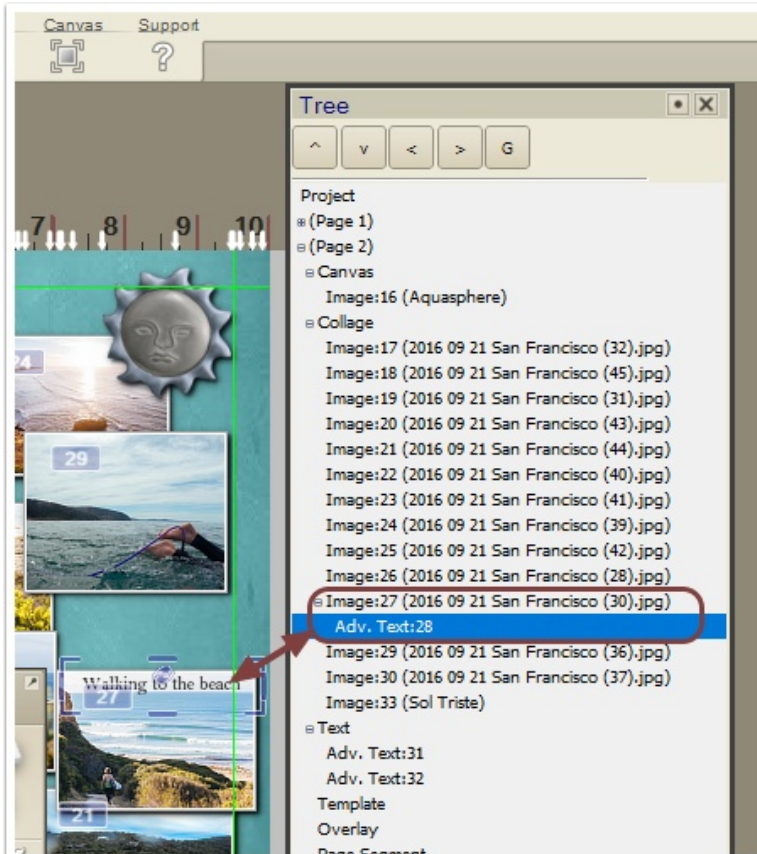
Canvas Support

Tree

^ v < > G

Project
(Page 1)
(Page 2)
Canvas
Image:16 (Aquasphere)
Collage
Image:17 (2016 09 21 San Francisco (32).jpg)
Image:18 (2016 09 21 San Francisco (45).jpg)
Image:19 (2016 09 21 San Francisco (31).jpg)
Image:20 (2016 09 21 San Francisco (43).jpg)
Image:21 (2016 09 21 San Francisco (44).jpg)
Image:22 (2016 09 21 San Francisco (40).jpg)
Image:23 (2016 09 21 San Francisco (41).jpg)
Image:24 (2016 09 21 San Francisco (39).jpg)
Image:25 (2016 09 21 San Francisco (42).jpg)
Image:26 (2016 09 21 San Francisco (28).jpg)
Image:27 (2016 09 21 San Francisco (30).jpg)
Adv. Text:28
Image:29 (2016 09 21 San Francisco (36).jpg)
Image:30 (2016 09 21 San Francisco (37).jpg)
Image:33 (Sol Triste)
Text
Adv. Text:31
Adv. Text:32
Template
Overlay
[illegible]

7 8 9 10

24
29
Walking to the beach
27
21